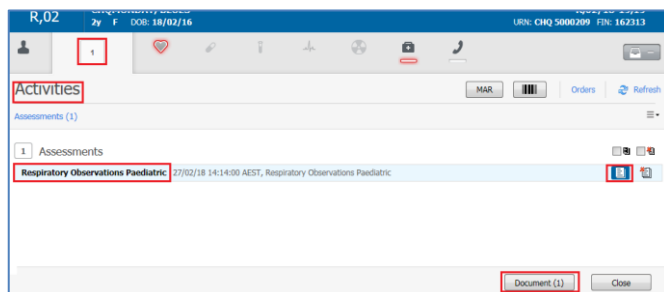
R,02 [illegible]
2y F DOB: 18/02/16
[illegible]
URN: CHQ 5000209 FIN: 162313

1

Activities

MAR

Orders Refresh

Assessments (1)

1 Assessments

Respiratory Observations Paediatric 27/02/18 14:14:00 AEST, Respiratory Observations Paediatric

Document (1) Close